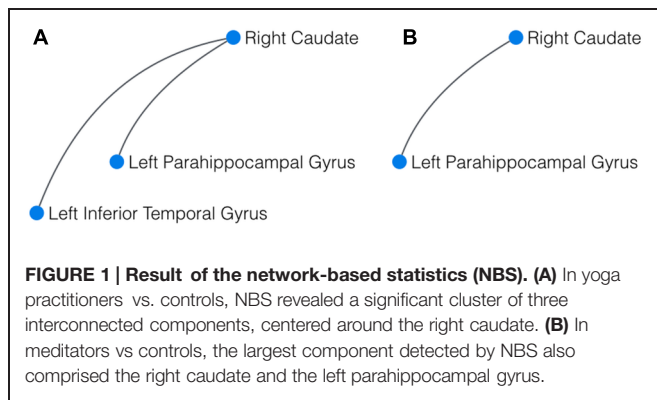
A

Right Caudate

Left Parahippocampal Gyrus

Left Inferior Temporal Gyrus

B

Right Caudate

Left Parahippocampal Gyrus

**FIGURE 1 | Result of the network-based statistics (NBS). (A)** In yoga practitioners vs. controls, NBS revealed a significant cluster of three interconnected components, centered around the right caudate. **(B)** In meditators vs controls, the largest component detected by NBS also comprised the right caudate and the left parahippocampal gyrus.